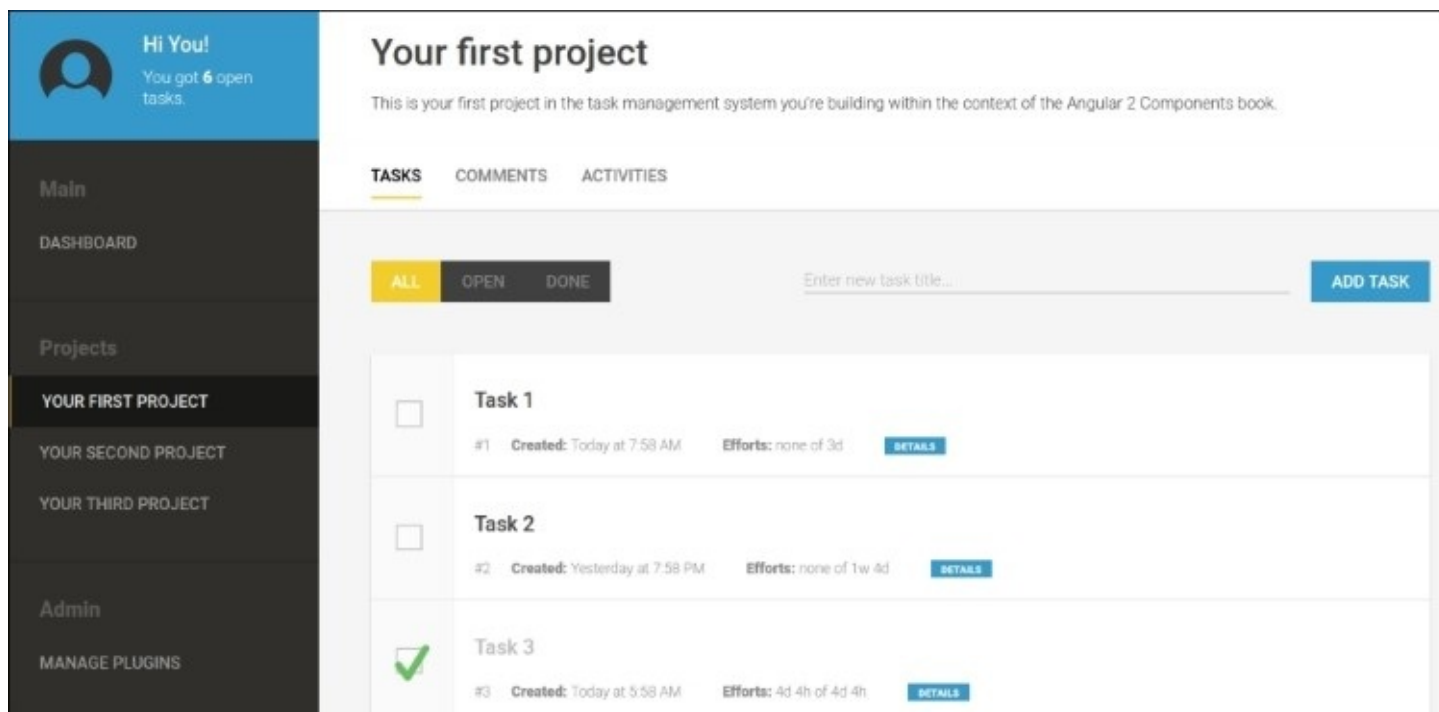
Hi You!
You got 6 open tasks.

Main

DASHBOARD

Projects

YOUR FIRST PROJECT

YOUR SECOND PROJECT

YOUR THIRD PROJECT

Admin

MANAGE PLUGINS

Your first project

This is your first project in the task management system you're building within the context of the Angular 2 Components book.

TASKS COMMENTS ACTIVITIES

ALL OPEN DONE

Enter new task title...

ADD TASK

Task 1
#1 Created: Today at 7:58 AM Efforts: none of 3d DETAILS

Task 2
#2 Created: Yesterday at 7:58 PM Efforts: none of 1w 4d DETAILS

Task 3
#3 Created: Today at 5:58 AM Efforts: 4d 4h of 4d 4h DETAILS